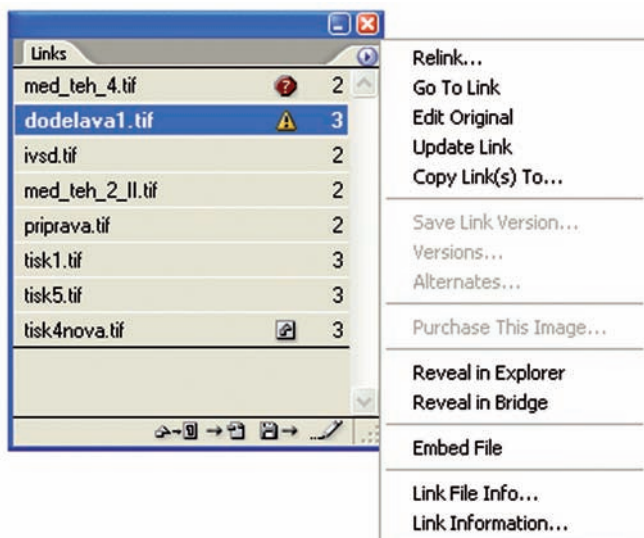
Links

| | |
|---|---|
| med_teh_4.tif | 2 |
| dodelava1.tif | 3 |
| ivsd.tif | 2 |
| med_teh_2_II.tif | 2 |
| priprava.tif | 2 |
| tisk1.tif | 3 |
| tisk5.tif | 3 |
| tisk4nova.tif | 3 |

Relink...
Go To Link
Edit Original
Update Link
Copy Link(s) To...

Save Link Version...
Versions...
Alternates...

Purchase This Image...

Reveal in Explorer
Reveal in Bridge

Embed File

Link File Info...
Link Information...